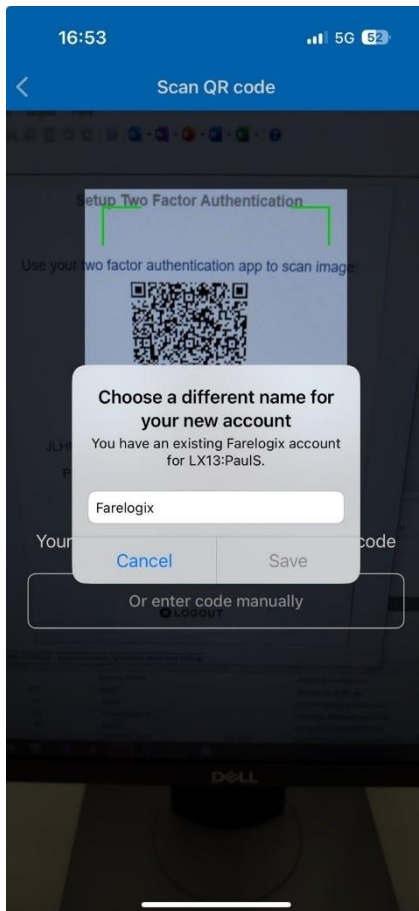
16:53

5G 52

Scan QR code

Setup Two Factor Authentication

Use your two factor authentication app to scan image:

Choose a different name for your new account

You have an existing Farelogix account for LX13:PaulS.

Farelogix

Cancel

Save

Your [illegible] code

Or enter code manually

Logout

DELL